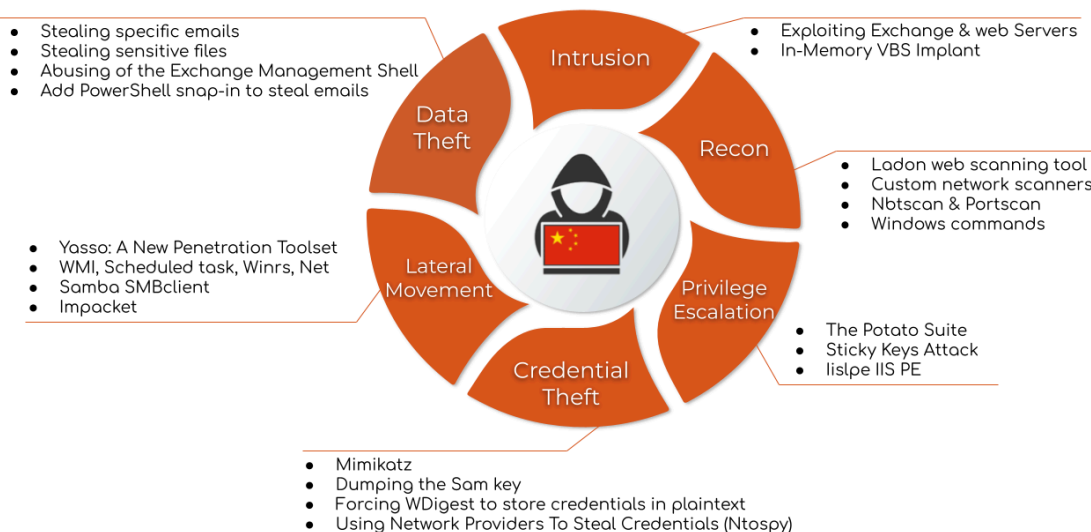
- Stealing specific emails
- Stealing sensitive files
- Abusing of the Exchange Management Shell
- Add PowerShell snap-in to steal emails

Intrusion

- Exploiting Exchange & web Servers
- In-Memory VBS Implant

Data Theft

Recon

- Ladon web scanning tool
- Custom network scanners
- Nbtscan & Portscan
- Windows commands

- Yasso: A New Penetration Toolset
- WMI, Scheduled task, Winrs, Net
- Samba SMBclient
- Impacket

Lateral Movement

Privilege Escalation

- The Potato Suite
- Sticky Keys Attack
- Iislpe IIS PE

Credential Theft

- Mimikatz
- Dumping the Sam key
- Forcing WDigest to store credentials in plaintext
- Using Network Providers To Steal Credentials (Ntospy)